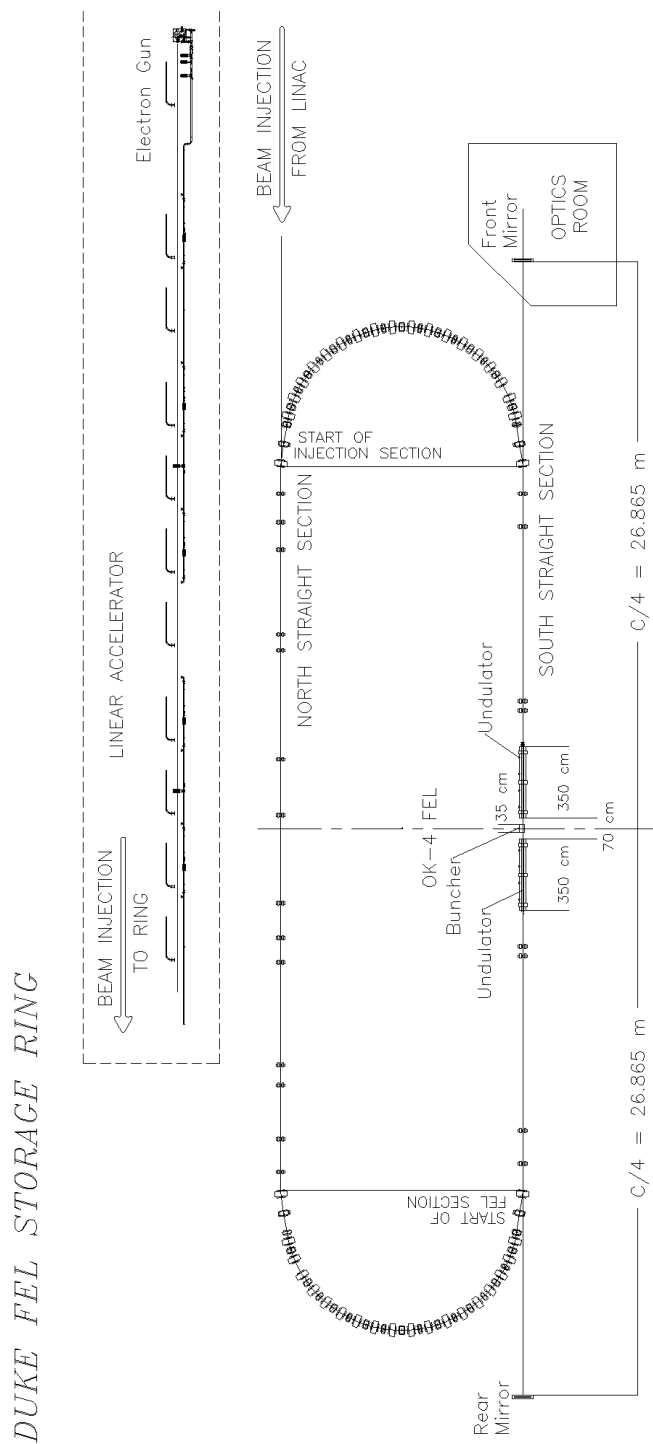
DUKE FEL STORAGE RING

BEAM INJECTION TO RING

LINEAR ACCELERATOR

Electron Gun

BEAM INJECTION FROM LINAC

OPTICS ROOM

Front Mirror

START OF INJECTION SECTION

NORTH STRAIGHT SECTION

SOUTH STRAIGHT SECTION

Undulator

35 cm

350 cm

70 cm

OK-4 FEL

Buncher

350 cm

Undulator

C/4 = 26.865 m

C/4 = 26.865 m

START OF FEL SECTION

Rear Mirror